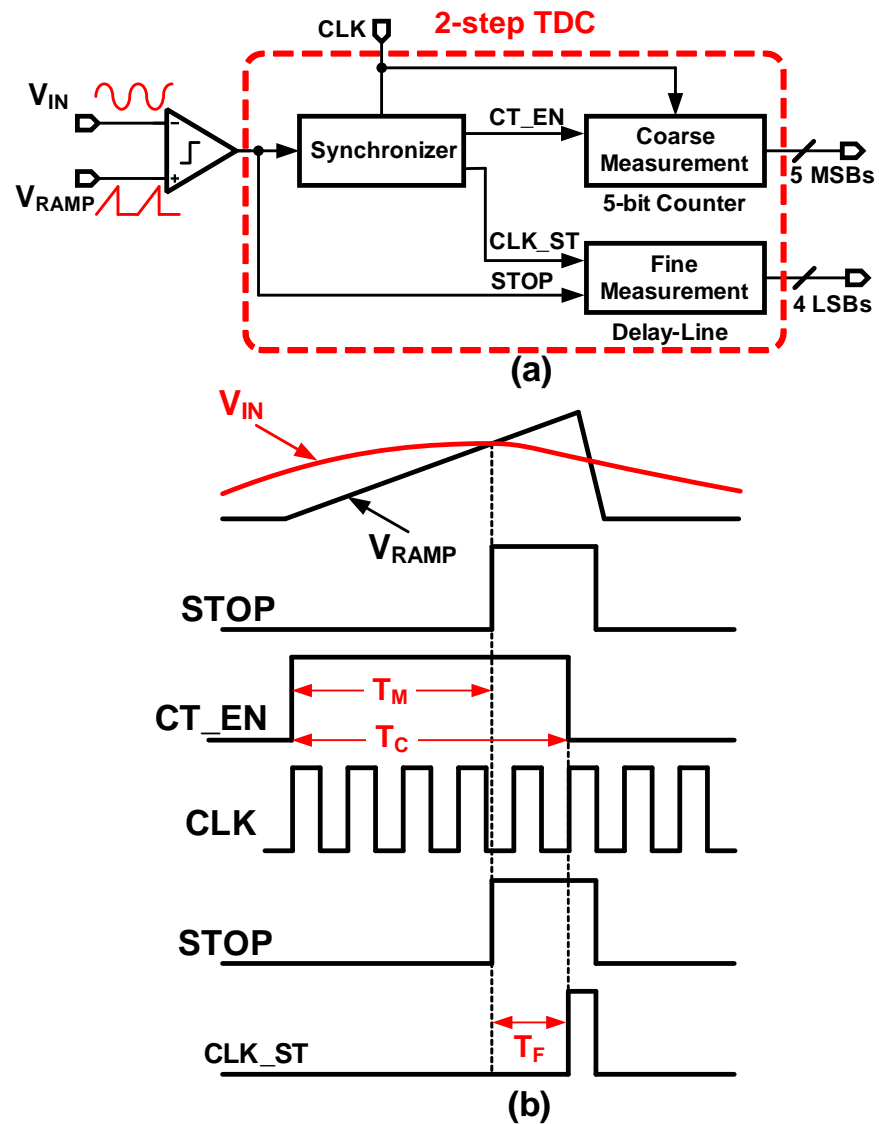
CLK

2-step TDC

$V_{IN}$

$V_{RAMP}$

-

+

Synchronizer

CT_EN

Coarse Measurement

5-bit Counter

5 MSBs

CLK_ST

STOP

Fine Measurement

Delay-Line

4 LSBs

(a)

$V_{IN}$

$V_{RAMP}$

STOP

CT_EN

$T_M$

$T_C$

CLK

STOP

CLK_ST

$T_F$

(b)